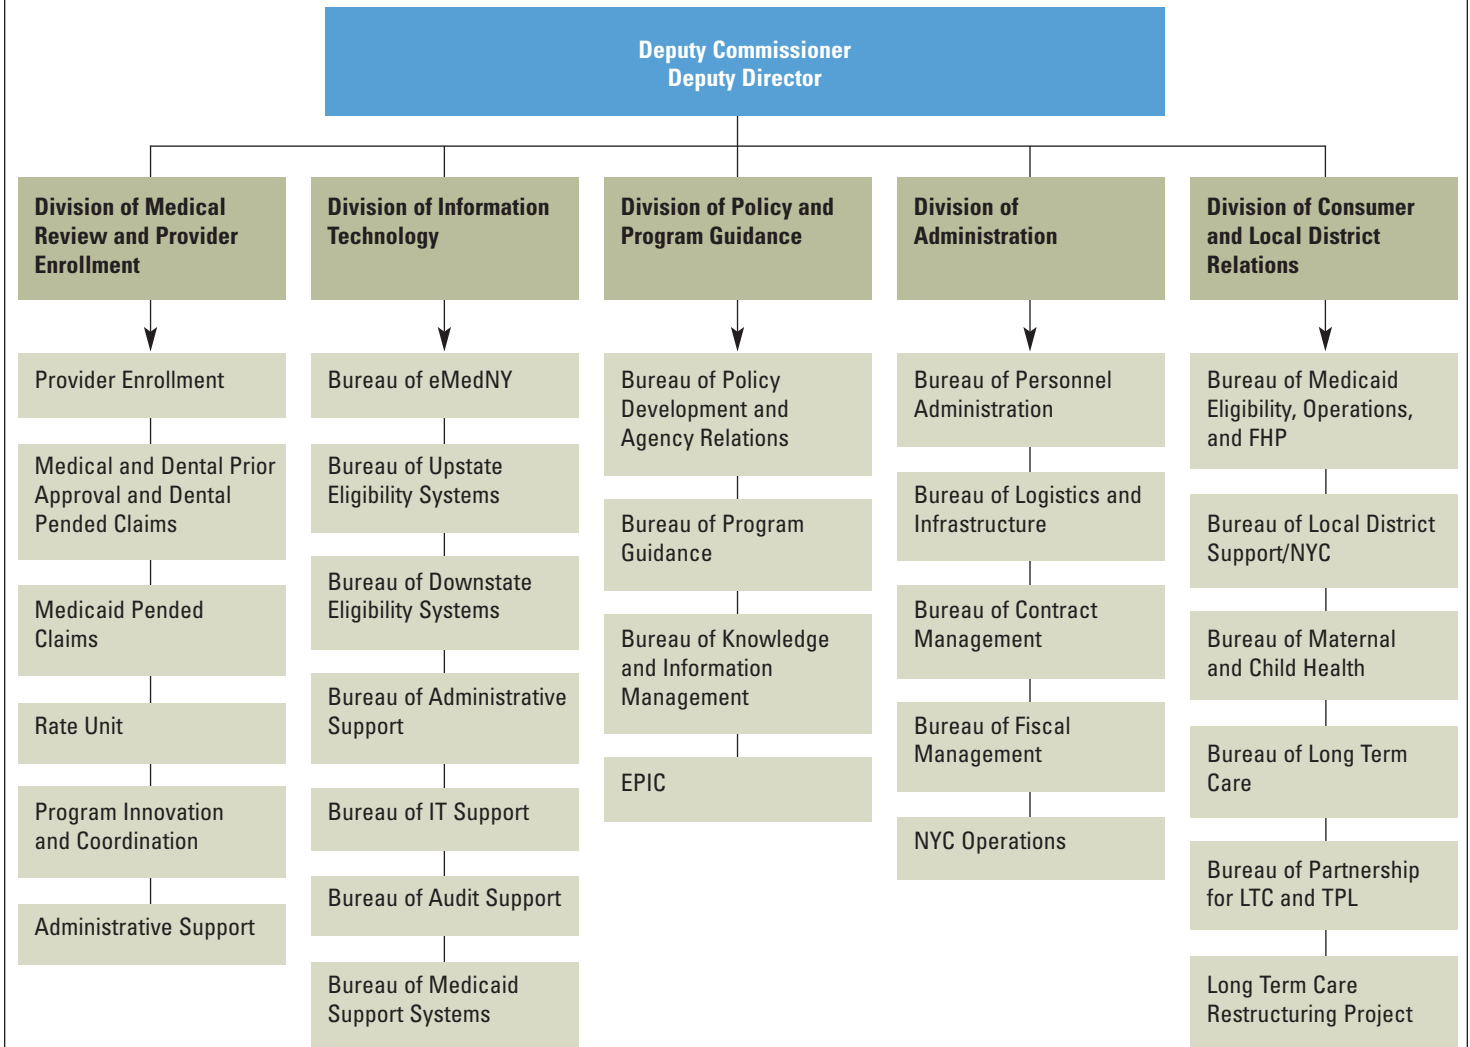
Deputy Commissioner
Deputy Director

Division of Medical Review and Provider Enrollment

Provider Enrollment

Medical and Dental Prior Approval and Dental Pended Claims

Medicaid Pended Claims

Rate Unit

Program Innovation and Coordination

Administrative Support

Division of Information Technology

Bureau of eMedNY

Bureau of Upstate Eligibility Systems

Bureau of Downstate Eligibility Systems

Bureau of Administrative Support

Bureau of IT Support

Bureau of Audit Support

Bureau of Medicaid Support Systems

Division of Policy and Program Guidance

Bureau of Policy Development and Agency Relations

Bureau of Program Guidance

Bureau of Knowledge and Information Management

EPIC

Division of Administration

Bureau of Personnel Administration

Bureau of Logistics and Infrastructure

Bureau of Contract Management

Bureau of Fiscal Management

NYC Operations

Division of Consumer and Local District Relations

Bureau of Medicaid Eligibility, Operations, and FHP

Bureau of Local District Support/NYC

Bureau of Maternal and Child Health

Bureau of Long Term Care

Bureau of Partnership for LTC and TPL

Long Term Care Restructuring Project